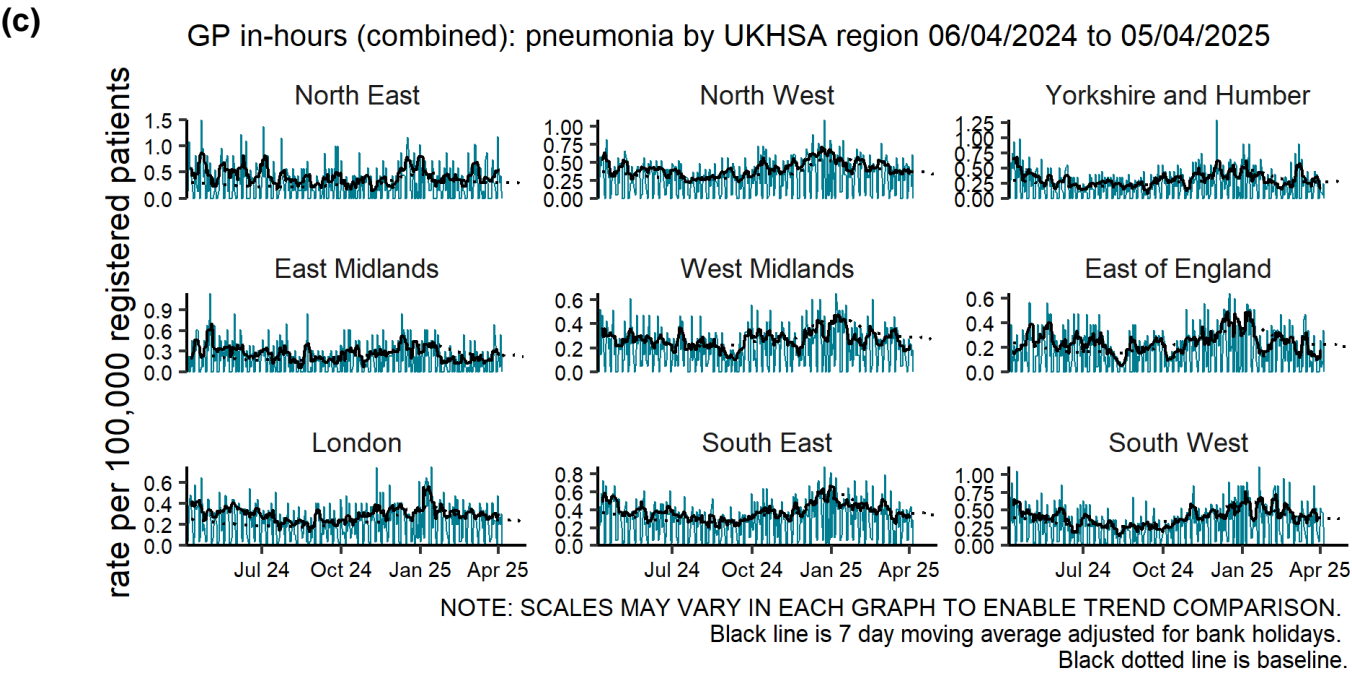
(c)

GP in-hours (combined): pneumonia by UKHSA region 06/04/2024 to 05/04/2025

rate per 100,000 registered patients

North East
1.5
1.0
0.5
0.0

North West
1.00
0.75
0.50
0.25
0.00

Yorkshire and Humber
1.25
1.00
0.75
0.50
0.25
0.00

East Midlands
0.9
0.6
0.3
0.0

West Midlands
0.6
0.4
0.2
0.0

East of England
0.6
0.4
0.2
0.0

London
0.6
0.4
0.2
0.0

South East
0.8
0.6
0.4
0.2
0.0

South West
1.00
0.75
0.50
0.25
0.00

Jul 24 Oct 24 Jan 25 Apr 25
Jul 24 Oct 24 Jan 25 Apr 25
Jul 24 Oct 24 Jan 25 Apr 25

NOTE: SCALES MAY VARY IN EACH GRAPH TO ENABLE TREND COMPARISON.
Black line is 7 day moving average adjusted for bank holidays.
Black dotted line is baseline.